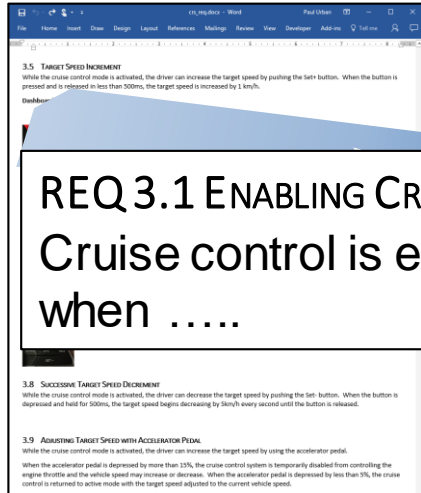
crs_req.docx - Word Paul Urban

File Home Insert Draw Design Layout References Mailings Review View Developer Add-ins Tell me

3.5 Target Speed Increment
While the cruise control mode is activated, the driver can increase the target speed by pushing the Set+ button. When the button is pressed and is released in less than 500ms, the target speed is increased by 1 km/h.

Dashbo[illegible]

REQ 3.1 Enabling Cr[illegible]
Cruise control is e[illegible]
when …..

3.8 Successive Target Speed Decrement
While the cruise control mode is activated, the driver can decrease the target speed by pushing the Set- button. When the button is depressed and held for 500ms, the target speed begins decreasing by 5km/h every second until the button is released.

3.9 Adjusting Target Speed with Accelerator Pedal
While the cruise control mode is activated, the driver can increase the target speed by using the accelerator pedal.

When the accelerator pedal is depressed by more than 15%, the cruise control system is temporarily disabled from controlling the engine throttle and the vehicle speed may increase or decrease. When the accelerator pedal is depressed by less than 5%, the cruise control is returned to active mode with the target speed adjusted to the current vehicle speed.